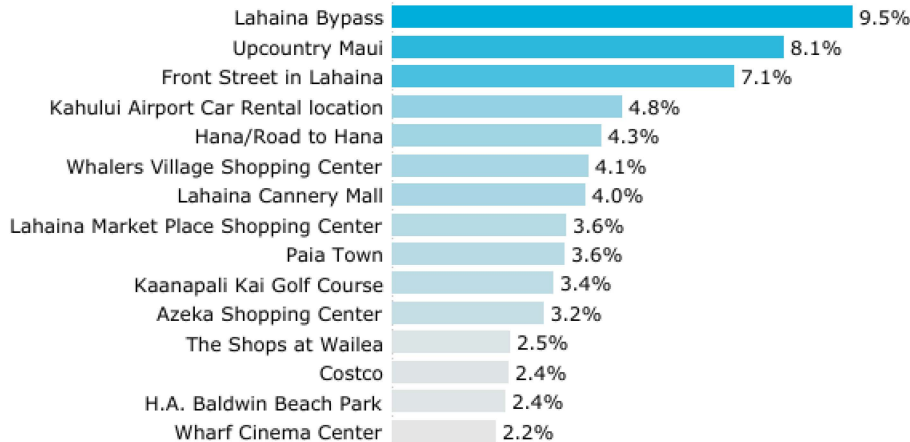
| | |
|---|---|
| Lahaina Bypass | 9.5% |
| Upcountry Maui | 8.1% |
| Front Street in Lahaina | 7.1% |
| Kahului Airport Car Rental location | 4.8% |
| Hana/Road to Hana | 4.3% |
| Whalers Village Shopping Center | 4.1% |
| Lahaina Cannery Mall | 4.0% |
| Lahaina Market Place Shopping Center | 3.6% |
| Paia Town | 3.6% |
| Kaanapali Kai Golf Course | 3.4% |
| Azeka Shopping Center | 3.2% |
| The Shops at Wailea | 2.5% |
| Costco | 2.4% |
| H.A. Baldwin Beach Park | 2.4% |
| Wharf Cinema Center | 2.2% |